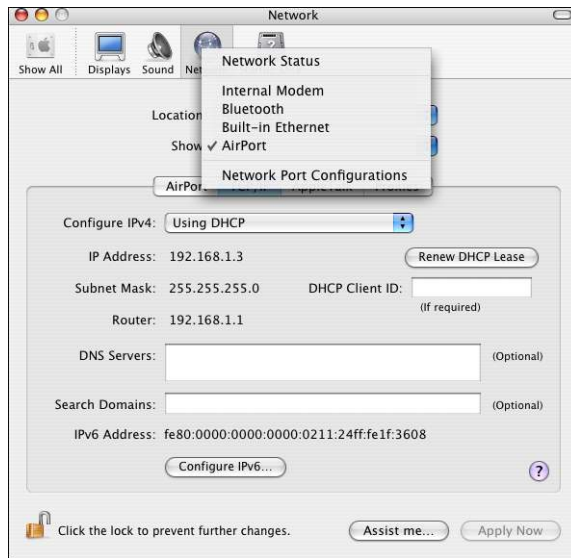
Network

Show All Displays Sound Net

Network Status

Internal Modem
Bluetooth
Built-in Ethernet
✓ AirPort

Network Port Configurations

Location

Show

AirPor

Configure IPv4: Using DHCP

IP Address: 192.168.1.3

Renew DHCP Lease

Subnet Mask: 255.255.255.0

DHCP Client ID:

(If required)

Router: 192.168.1.1

DNS Servers:

(Optional)

Search Domains:

(Optional)

IPv6 Address: fe80:0000:0000:0000:0211:24ff:fe1f:3608

Configure IPv6...

?

Click the lock to prevent further changes.

Assist me...

Apply Now